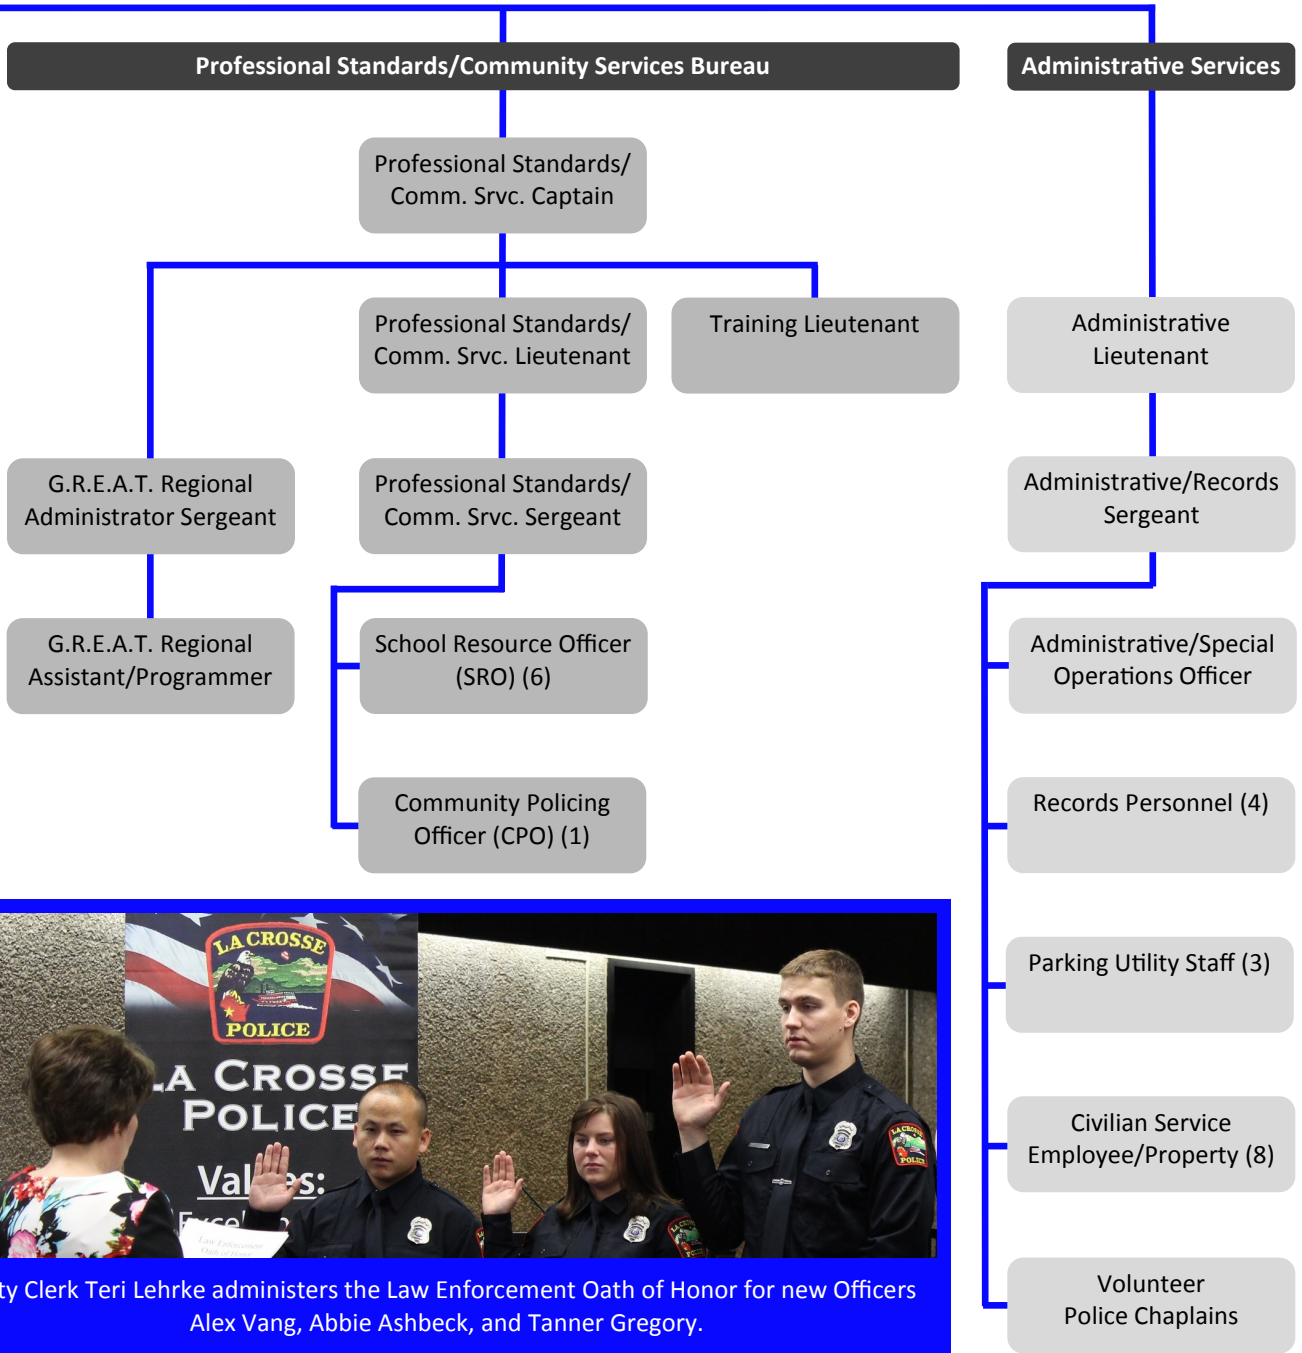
Professional Standards/Community Services Bureau

Administrative Services

Professional Standards/ Comm. Srvc. Captain

Professional Standards/ Comm. Srvc. Lieutenant

Training Lieutenant

Administrative Lieutenant

G.R.E.A.T. Regional Administrator Sergeant

Professional Standards/ Comm. Srvc. Sergeant

Administrative/Records Sergeant

G.R.E.A.T. Regional Assistant/Programmer

School Resource Officer (SRO) (6)

Administrative/Special Operations Officer

Community Policing Officer (CPO) (1)

Records Personnel (4)

Parking Utility Staff (3)

Civilian Service Employee/Property (8)

Volunteer Police Chaplains

LA CROSSE POLICE

LA CROSSE POLICE

Val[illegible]s:

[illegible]

LA CROSSE POLICE

LA CROSSE POLICE

ty Clerk Teri Lehrke administers the Law Enforcement Oath of Honor for new Officers Alex Vang, Abbie Ashbeck, and Tanner Gregory.